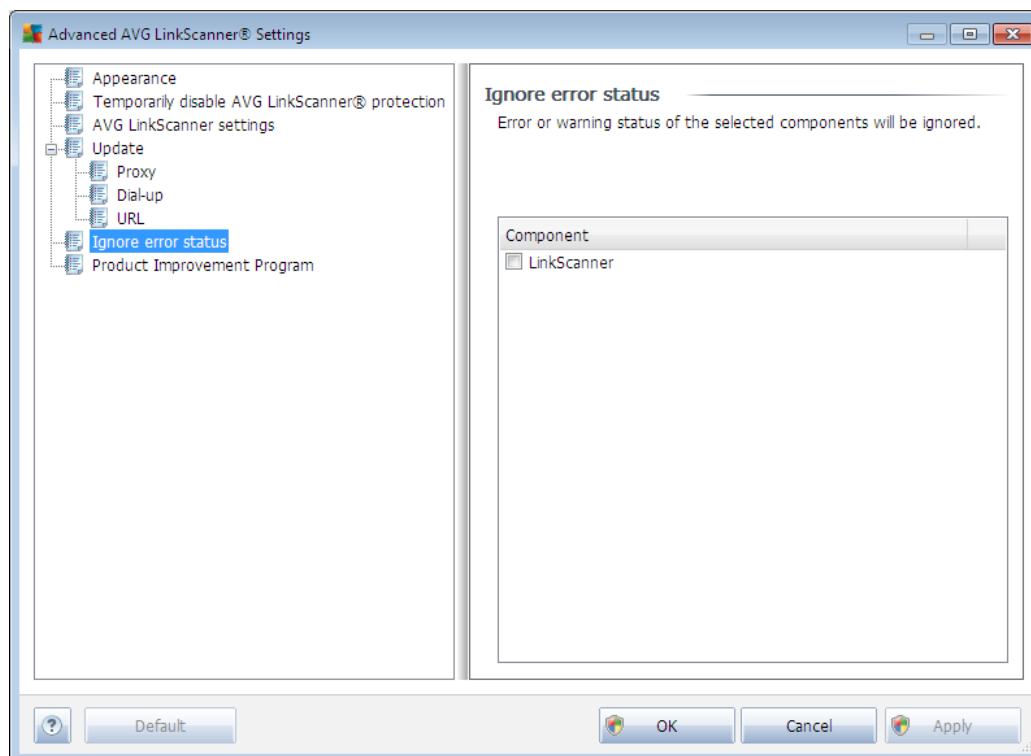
Advanced AVG LinkScanner® Settings

Appearance
Temporarily disable AVG LinkScanner® protection
AVG LinkScanner settings
Update
Proxy
Dial-up
URL
Ignore error status
Product Improvement Program

Ignore error status

Error or warning status of the selected components will be ignored.

| Component |
|---|
| LinkScanner |

?
Default
OK
Cancel
Apply